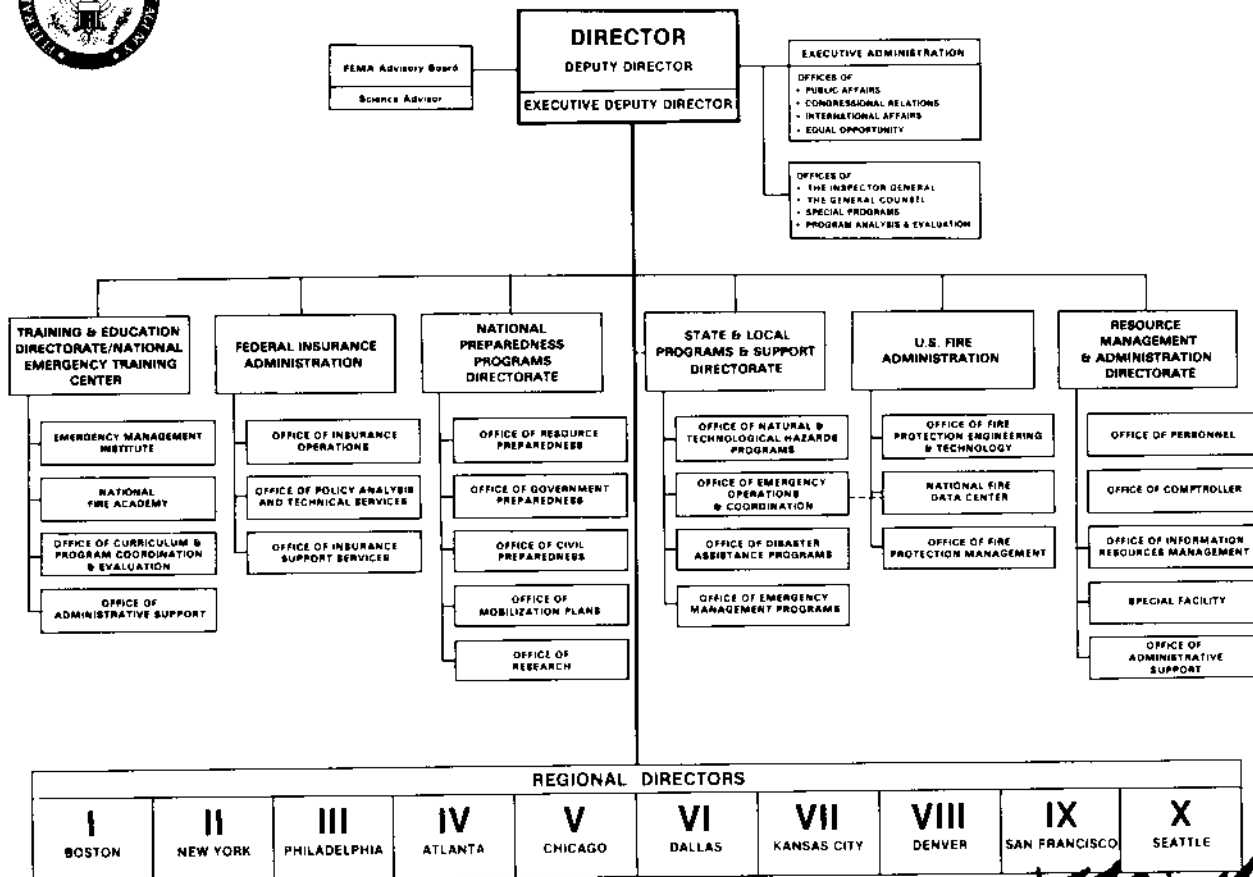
DIRECTOR
DEPUTY DIRECTOR
EXECUTIVE DEPUTY DIRECTOR

FEMA Advisory Board
Science Advisor

EXECUTIVE ADMINISTRATION
OFFICES OF
• PUBLIC AFFAIRS
• CONGRESSIONAL RELATIONS
• INTERNATIONAL AFFAIRS
• EQUAL OPPORTUNITY

OFFICES OF
• THE INSPECTOR GENERAL
• THE GENERAL COUNSEL
• SPECIAL PROGRAMS
• PROGRAM ANALYSIS & EVALUATION

TRAINING & EDUCATION DIRECTORATE/NATIONAL EMERGENCY TRAINING CENTER
EMERGENCY MANAGEMENT INSTITUTE
NATIONAL FIRE ACADEMY
OFFICE OF CURRICULUM & PROGRAM COORDINATION & EVALUATION
OFFICE OF ADMINISTRATIVE SUPPORT

FEDERAL INSURANCE ADMINISTRATION
OFFICE OF INSURANCE OPERATIONS
OFFICE OF POLICY ANALYSIS AND TECHNICAL SERVICES
OFFICE OF INSURANCE SUPPORT SERVICES

NATIONAL PREPAREDNESS PROGRAMS DIRECTORATE
OFFICE OF RESOURCE PREPAREDNESS
OFFICE OF GOVERNMENT PREPAREDNESS
OFFICE OF CIVIL PREPAREDNESS
OFFICE OF MOBILIZATION PLANS
OFFICE OF RESEARCH

STATE & LOCAL PROGRAMS & SUPPORT DIRECTORATE
OFFICE OF NATURAL & TECHNOLOGICAL HAZARDS PROGRAMS
OFFICE OF EMERGENCY OPERATIONS & COORDINATION
OFFICE OF DISASTER ASSISTANCE PROGRAMS
OFFICE OF EMERGENCY MANAGEMENT PROGRAMS

U.S. FIRE ADMINISTRATION
OFFICE OF FIRE PROTECTION ENGINEERING & TECHNOLOGY
NATIONAL FIRE DATA CENTER
OFFICE OF FIRE PROTECTION MANAGEMENT

RESOURCE MANAGEMENT & ADMINISTRATION DIRECTORATE
OFFICE OF PERSONNEL
OFFICE OF COMPTROLLER
OFFICE OF INFORMATION RESOURCES MANAGEMENT
SPECIAL FACILITY
OFFICE OF ADMINISTRATIVE SUPPORT

REGIONAL DIRECTORS

| I | II | III | IV | V | VI | VII | VIII | IX | X |
|---|---|---|---|---|---|---|---|---|---|
| BOSTON | NEW YORK | PHILADELPHIA | ATLANTA | CHICAGO | DALLAS | KANSAS CITY | DENVER | SAN FRANCISCO | SEATTLE |